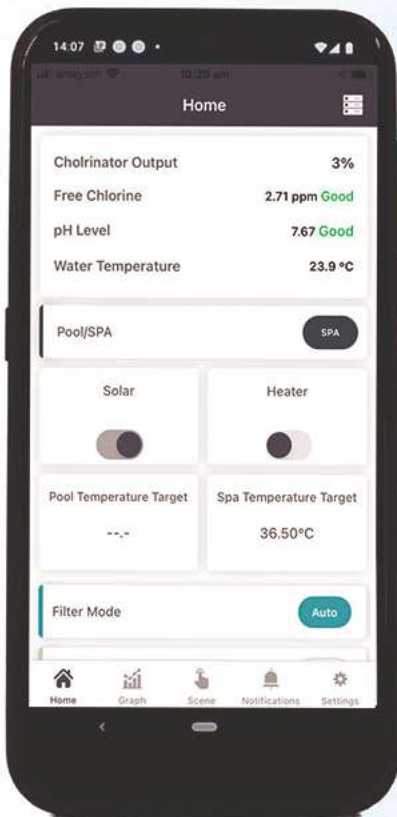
14:07

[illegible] 10:29 am

Home

Cholrinator Output 3%

Free Chlorine 2.71 ppm Good

pH Level 7.67 Good

Water Temperature 23.9 °C

Pool/SPA SPA

Solar

Heater

Pool Temperature Target

--.-

Spa Temperature Target

36.50°C

Filter Mode Auto

Home Graph Scene Notifications Settings